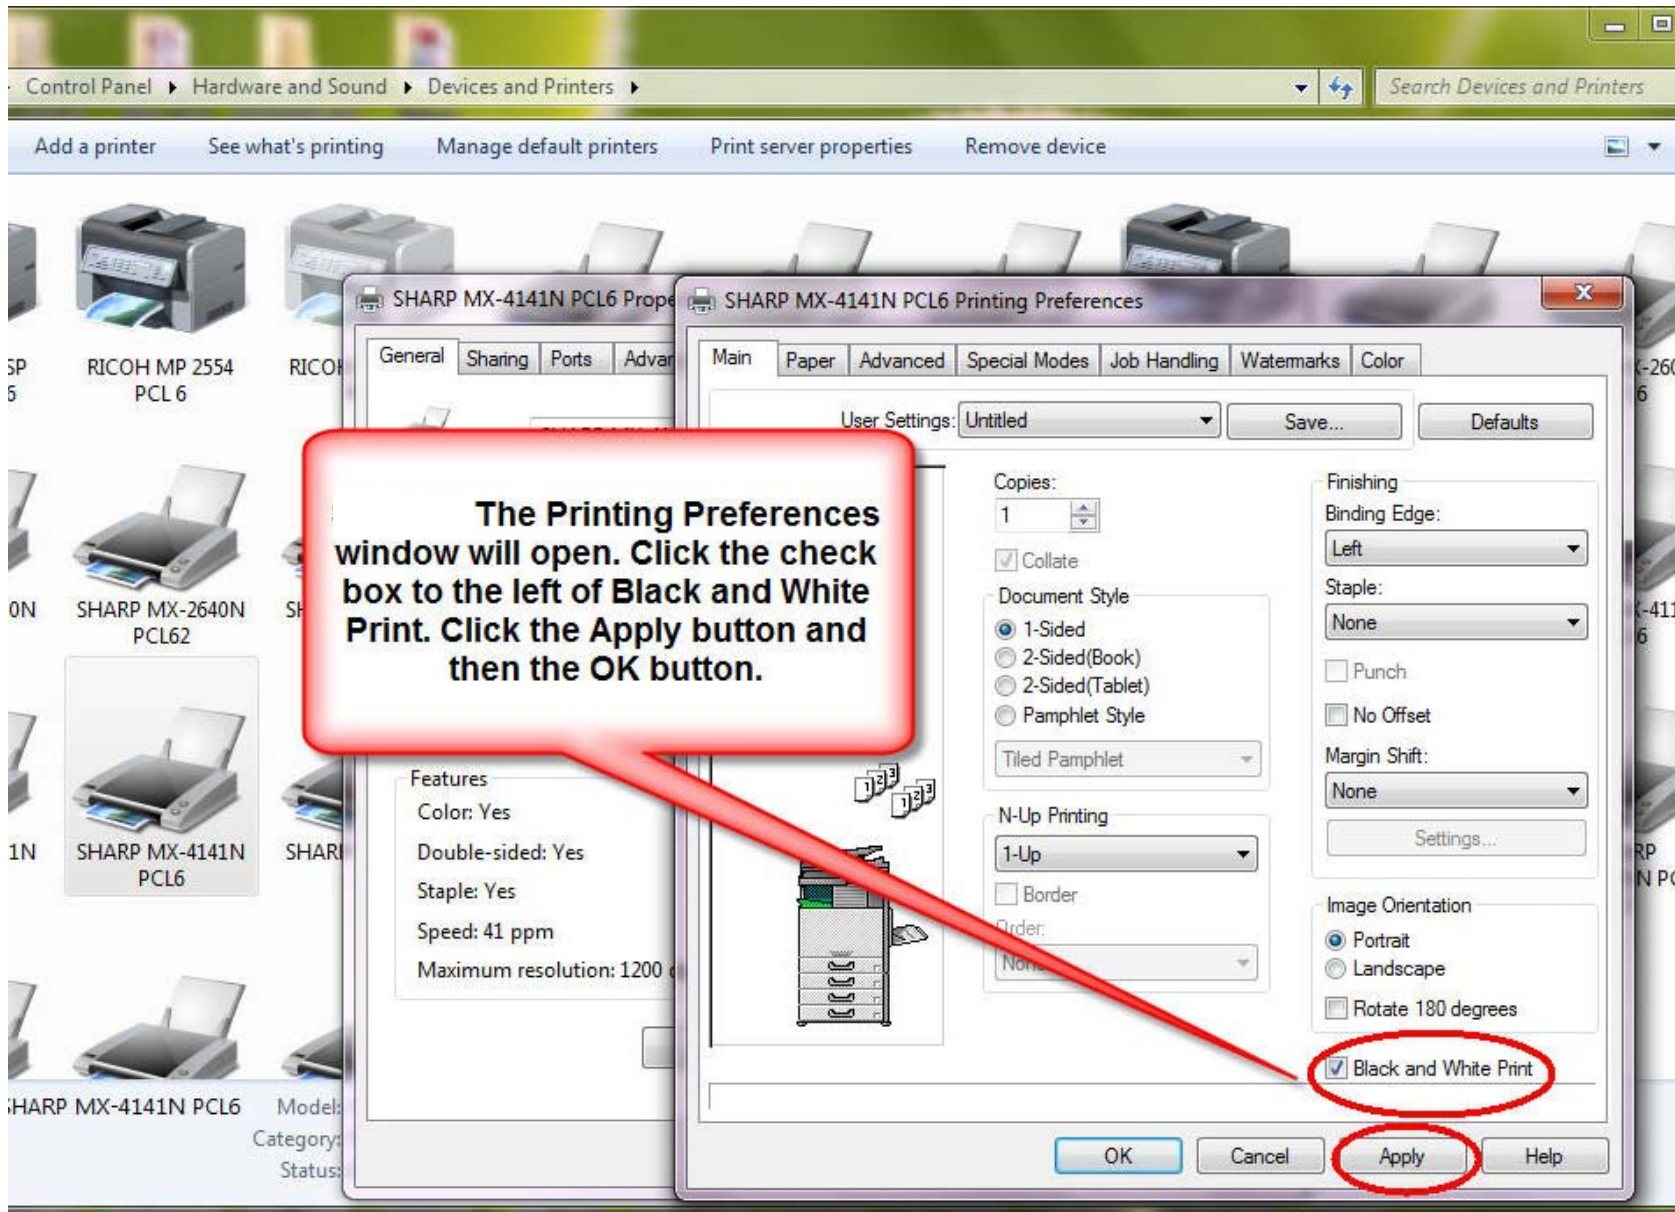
Control Panel ▸ Hardware and Sound ▸ Devices and Printers ▸

Search Devices and Printers

Add a printer See what's printing Manage default printers Print server properties Remove device

SP 6

RICOH MP 2554 PCL 6

RICOH

ON

SHARP MX-2640N PCL62

SH

1N

SHARP MX-4141N PCL6

SHARP

SHARP MX-4141N PCL6

Model:
Category:
Status:

-260 6

-411 6

RP N PC

SHARP MX-4141N PCL6 Prope

General Sharing Ports Advan

Features
Color: Yes
Double-sided: Yes
Staple: Yes
Speed: 41 ppm
Maximum resolution: 1200

SHARP MX-4141N PCL6 Printing Preferences

Main Paper Advanced Special Modes Job Handling Watermarks Color

User Settings: Untitled Save... Defaults

Copies:
1
Collate

Document Style
1-Sided
2-Sided(Book)
2-Sided(Tablet)
Pamphlet Style
Tiled Pamphlet

N-Up Printing
1-Up
Border
Order:
None

Finishing
Binding Edge:
Left
Staple:
None
Punch
No Offset
Margin Shift:
None
Settings...

Image Orientation
Portrait
Landscape
Rotate 180 degrees

Black and White Print

OK Cancel Apply Help

The Printing Preferences window will open. Click the check box to the left of Black and White Print. Click the Apply button and then the OK button.